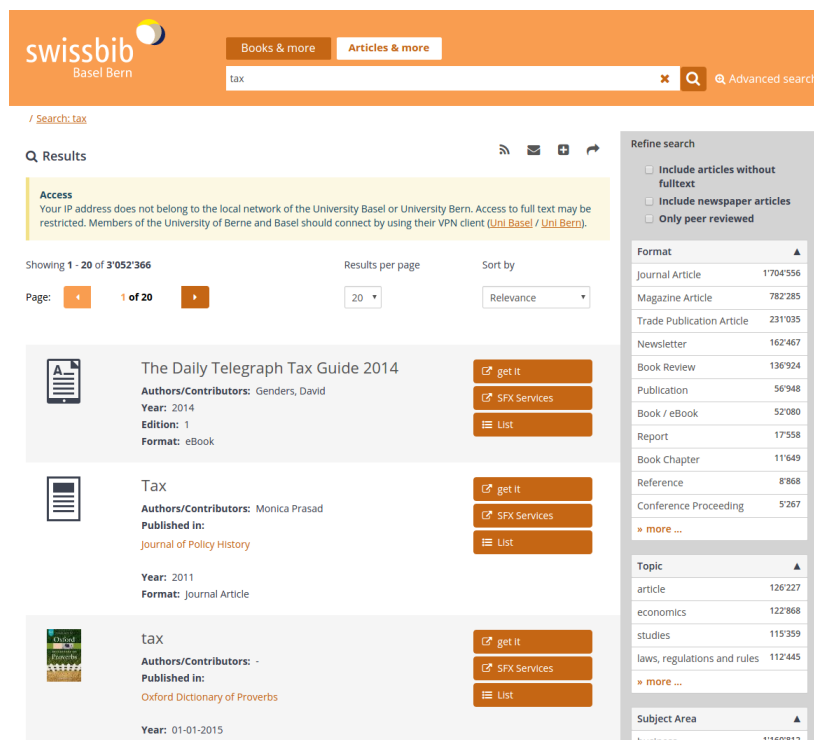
swissbib
Basel Bern

Books & more | Articles & more

tax

Advanced search

/ Search: tax

Results

Access
Your IP address does not belong to the local network of the University Basel or University Bern. Access to full text may be restricted. Members of the University of Berne and Basel should connect by using their VPN client (Uni Basel / Uni Bern).

Showing 1 - 20 of 3'052'366

Results per page
20

Sort by
Relevance

Page: 1 of 20

The Daily Telegraph Tax Guide 2014
Authors/Contributors: Genders, David
Year: 2014
Edition: 1
Format: eBook

get it
SFX Services
List

Tax
Authors/Contributors: Monica Prasad
Published in:
Journal of Policy History
Year: 2011
Format: Journal Article

get it
SFX Services
List

tax
Authors/Contributors: -
Published in:
Oxford Dictionary of Proverbs
Year: 01-01-2015

Oxford Proverbs

get it
SFX Services
List

Refine search
Include articles without fulltext
Include newspaper articles
Only peer reviewed

Format
| | |
|---|---|
| Journal Article | 1'704'556 |
| Magazine Article | 782'285 |
| Trade Publication Article | 231'035 |
| Newsletter | 162'467 |
| Book Review | 136'924 |
| Publication | 56'948 |
| Book / eBook | 52'080 |
| Report | 17'558 |
| Book Chapter | 11'649 |
| Reference | 8'868 |
| Conference Proceeding | 5'267 |

» more ...

Topic
| | |
|---|---|
| article | 126'227 |
| economics | 122'868 |
| studies | 115'359 |
| laws, regulations and rules | 112'445 |

» more ...

Subject Area
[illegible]